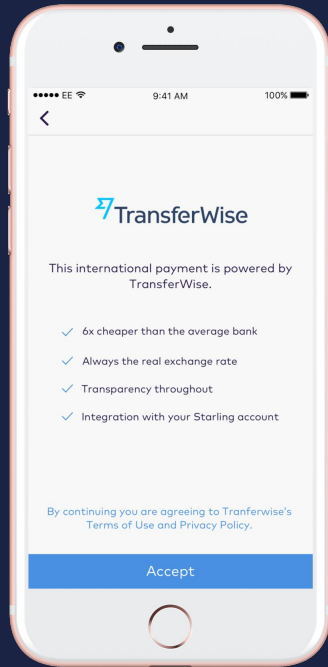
●●●●● EE 9:41 AM 100%

<

TransferWise

This international payment is powered by TransferWise.

6x cheaper than the average bank

Always the real exchange rate

Transparency throughout

Integration with your Starling account

By continuing you are agreeing to Tranferwise's Terms of Use and Privacy Policy.

Accept